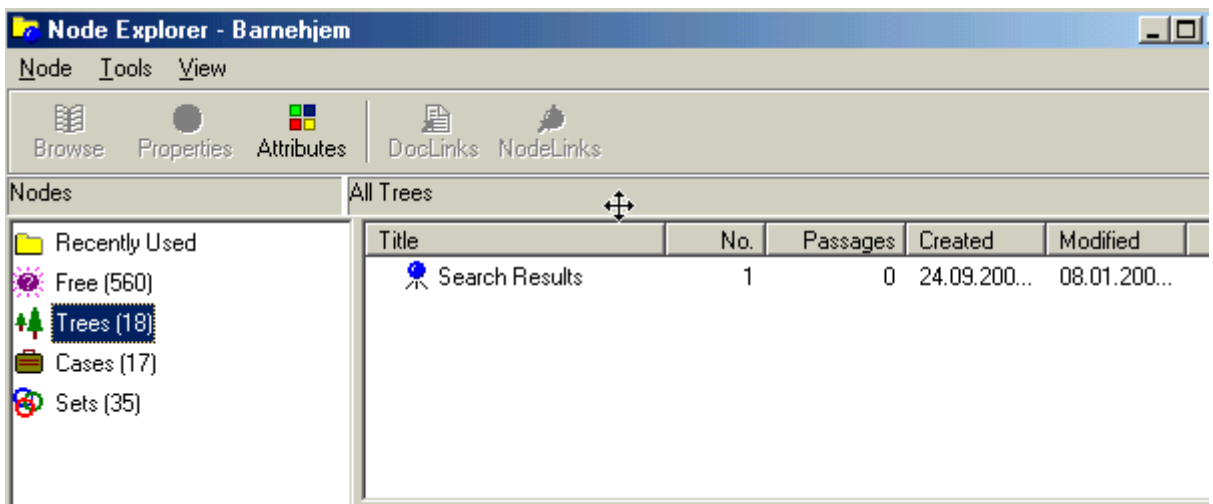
Node Explorer - Barnehjem

Node Tools View

Browse Properties Attributes DocLinks NodeLinks

Nodes

All Trees

Recently Used
Free (560)
Trees (18)
Cases (17)
Sets (35)

| Title | No. | Passages | Created | Modified |
|---|---|---|---|---|
| Search Results | 1 | 0 | 24.09.200... | 08.01.200... |